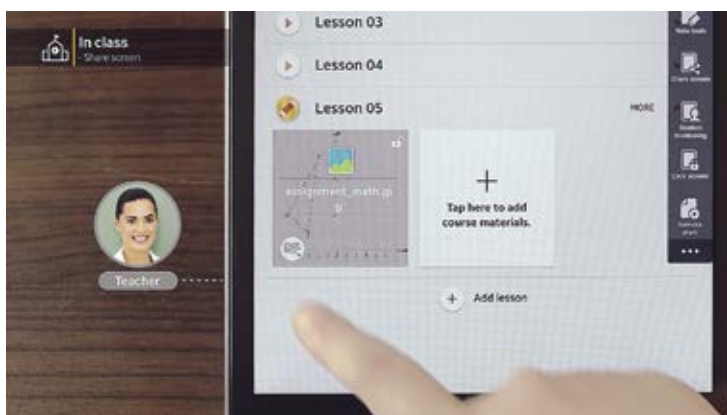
In class
Share screen

Teacher

Lesson 03

Lesson 04

Lesson 05

MORE

assignment_math.jpg

+

Tap here to add course materials.

+ Add lesson

Note tools

Share screen

Student monitoring

Lock screen

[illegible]

...